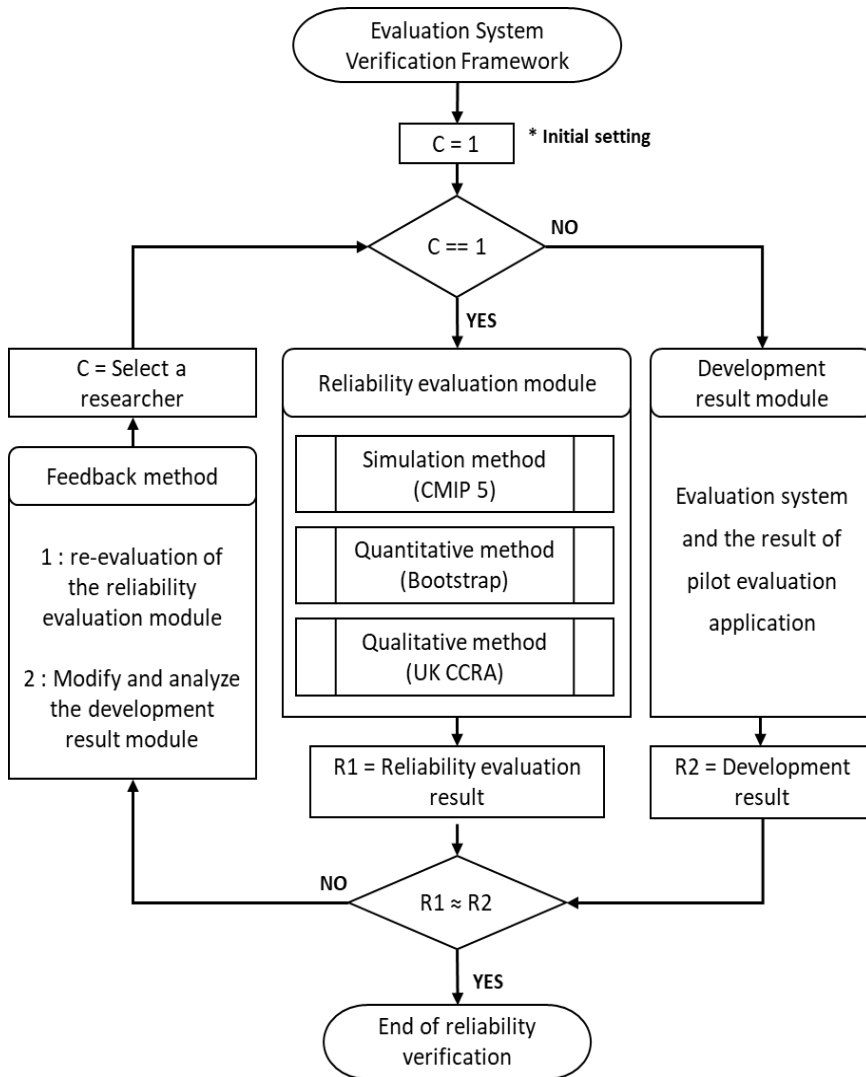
Evaluation System Verification Framework

C = 1

* Initial setting

C == 1

NO

YES

C = Select a researcher

Feedback method

1 : re-evaluation of the reliability evaluation module

2 : Modify and analyze the development result module

Reliability evaluation module

Simulation method (CMIP 5)

Quantitative method (Bootstrap)

Qualitative method (UK CCRA)

Development result module

Evaluation system and the result of pilot evaluation application

R1 = Reliability evaluation result

R2 = Development result

NO

R1 ≈ R2

YES

End of reliability verification